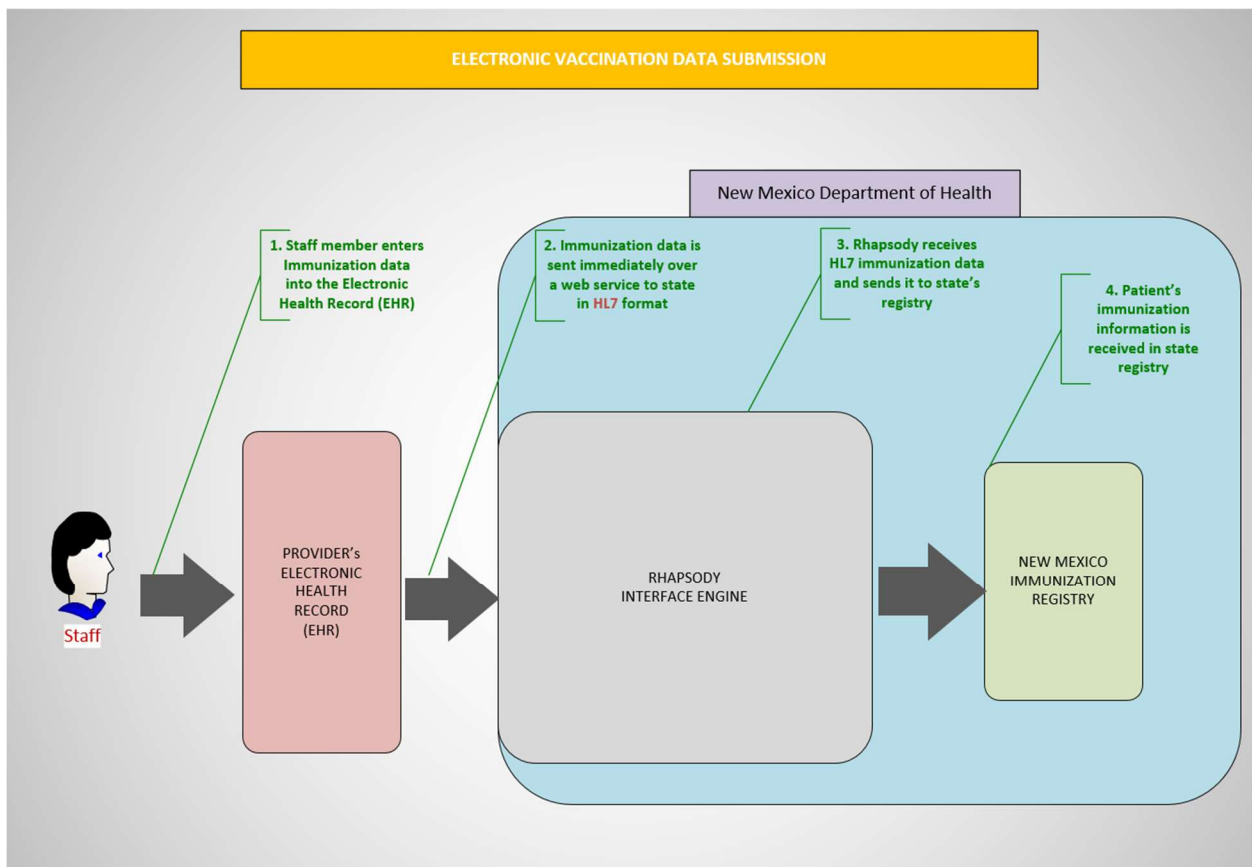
ELECTRONIC VACCINATION DATA SUBMISSION

New Mexico Department of Health

1. Staff member enters Immunization data into the Electronic Health Record (EHR)

2. Immunization data is sent immediately over a web service to state in HL7 format

3. Rhapsody receives HL7 immunization data and sends it to state's registry

4. Patient's immunization information is received in state registry

Staff

PROVIDER's ELECTRONIC HEALTH RECORD (EHR)

RHAPSODY INTERFACE ENGINE

NEW MEXICO IMMUNIZATION REGISTRY